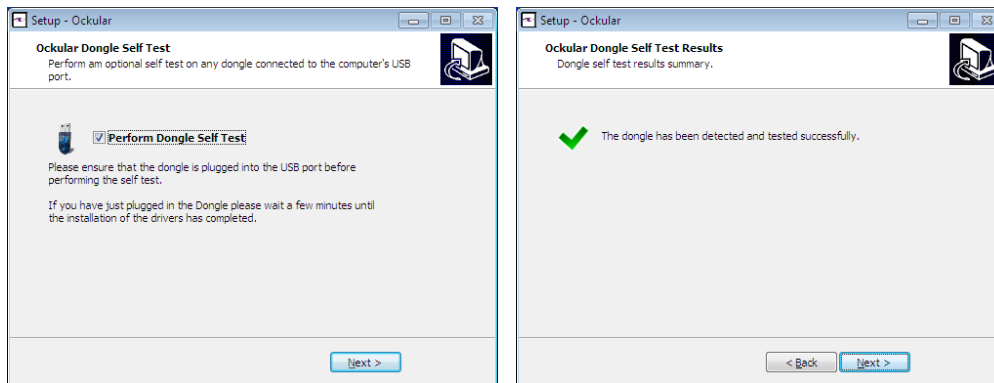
Setup - Ockular

Ockular Dongle Self Test
Perform am optional self test on any dongle connected to the computer's USB port.

Perform Dongle Self Test

Please ensure that the dongle is plugged into the USB port before performing the self test.

If you have just plugged in the Dongle please wait a few minutes until the installation of the drivers has completed.

Next >

Setup - Ockular

Ockular Dongle Self Test Results
Dongle self test results summary.

The dongle has been detected and tested successfully.

< Back
Next >